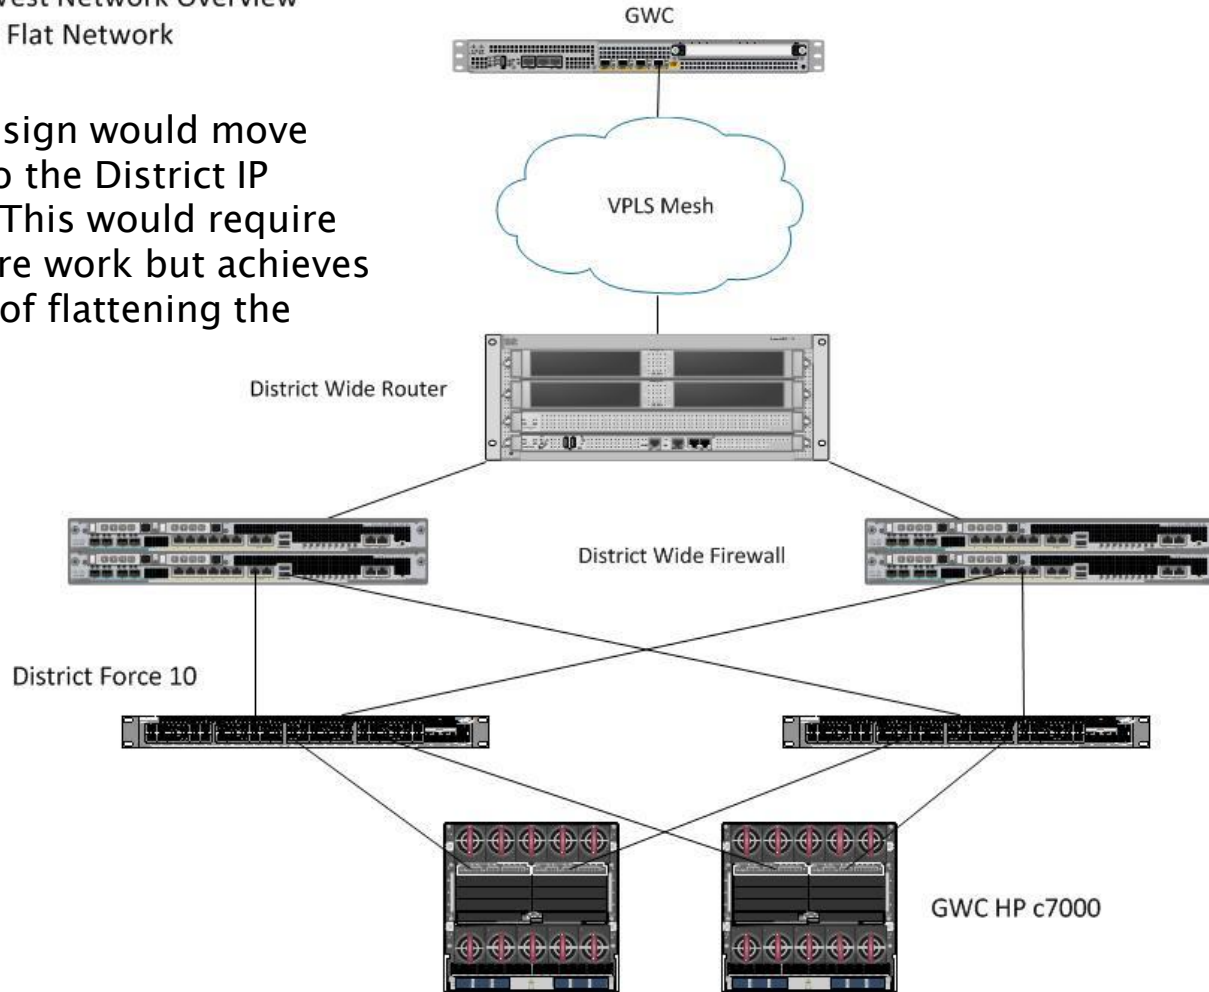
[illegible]west Network Overview
Flat Network

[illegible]sign would move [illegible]o the District IP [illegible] This would require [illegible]re work but achieves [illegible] of flattening the

GWC

VPLS Mesh

District Wide Router

District Wide Firewall

District Force 10

GWC HP c7000